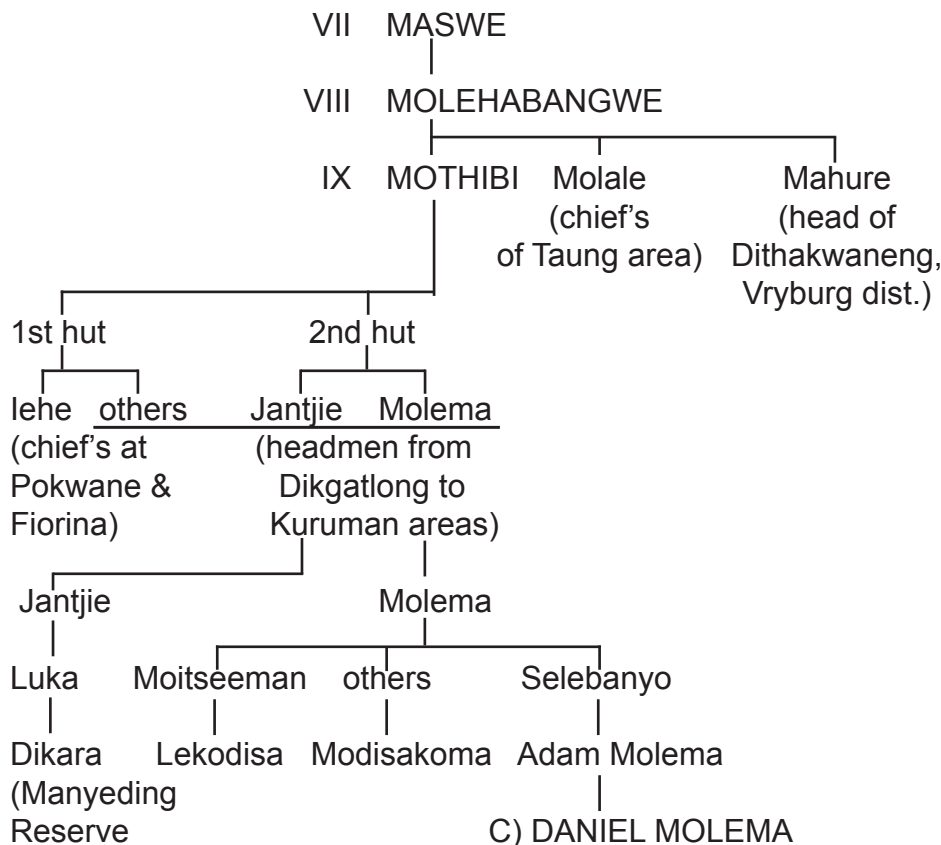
VII MASWE

VIII MOLEHABANGWE

IX MOTHIBI

Molale (chief's of Taung area)

Mahure (head of Dithakwaneng, Vryburg dist.)

1st hut

2nd hut

Iehe (chief's at Pokwane & Fiorina)

others

Jantjie

Molema

(headmen from Dikgatlong to Kuruman areas)

Jantjie

Molema

Luka

Moitseeman

others

Selebanyo

Dikara (Manyeding Reserve

Lekodisa

Modisakoma

Adam Molema

C) DANIEL MOLEMA